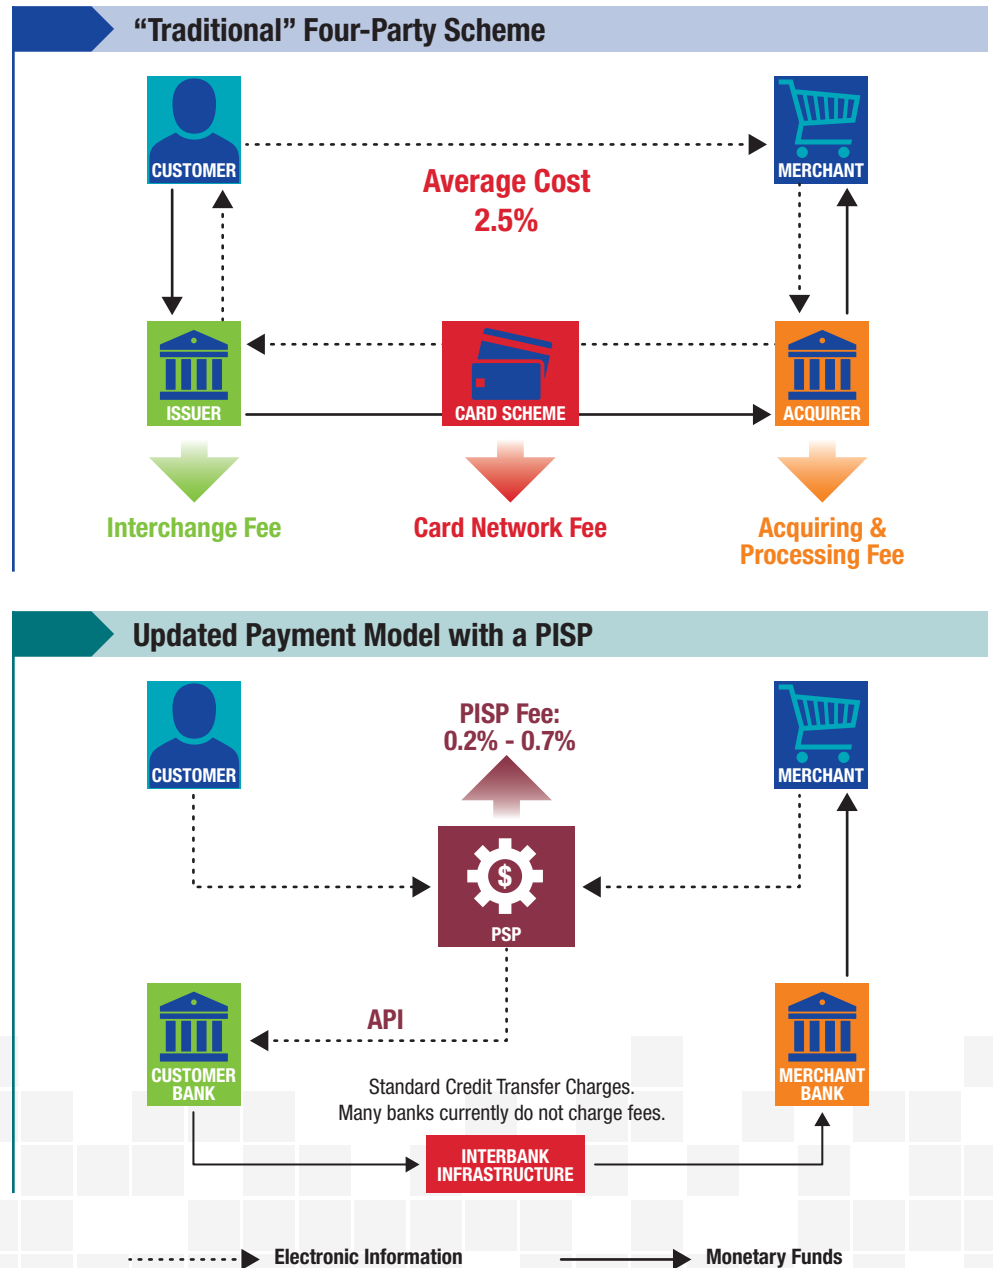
“Traditional” Four-Party Scheme

CUSTOMER

MERCHANT

Average Cost
2.5%

ISSUER

CARD SCHEME

ACQUIRER

Interchange Fee

Card Network Fee

Acquiring & Processing Fee

Updated Payment Model with a PISP

CUSTOMER

PISP Fee:
0.2% - 0.7%

MERCHANT

PSP

API

CUSTOMER BANK

Standard Credit Transfer Charges.
Many banks currently do not charge fees.

MERCHANT BANK

INTERBANK INFRASTRUCTURE

Electronic Information

Monetary Funds